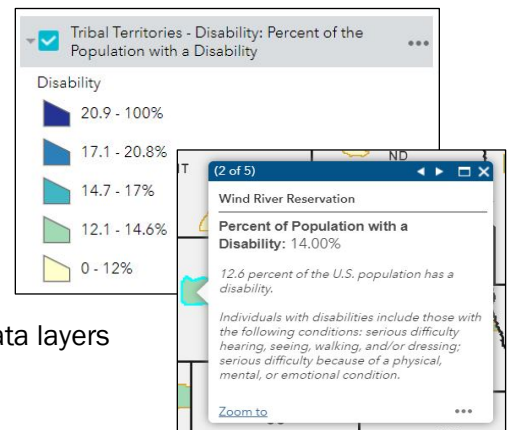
Tribal Territories - Disability: Percent of the Population with a Disability

Disability

20.9 - 100%

17.1 - 20.8%

14.7 - 17%

12.1 - 14.6%

0 - 12%

IT

ND

(2 of 5)

Wind River Reservation

**Percent of Population with a Disability:** 14.00%

*12.6 percent of the U.S. population has a disability.*

*Individuals with disabilities include those with the following conditions: serious difficulty hearing, seeing, walking, and/or dressing; serious difficulty because of a physical, mental, or emotional condition.*

Zoom to

ta layers